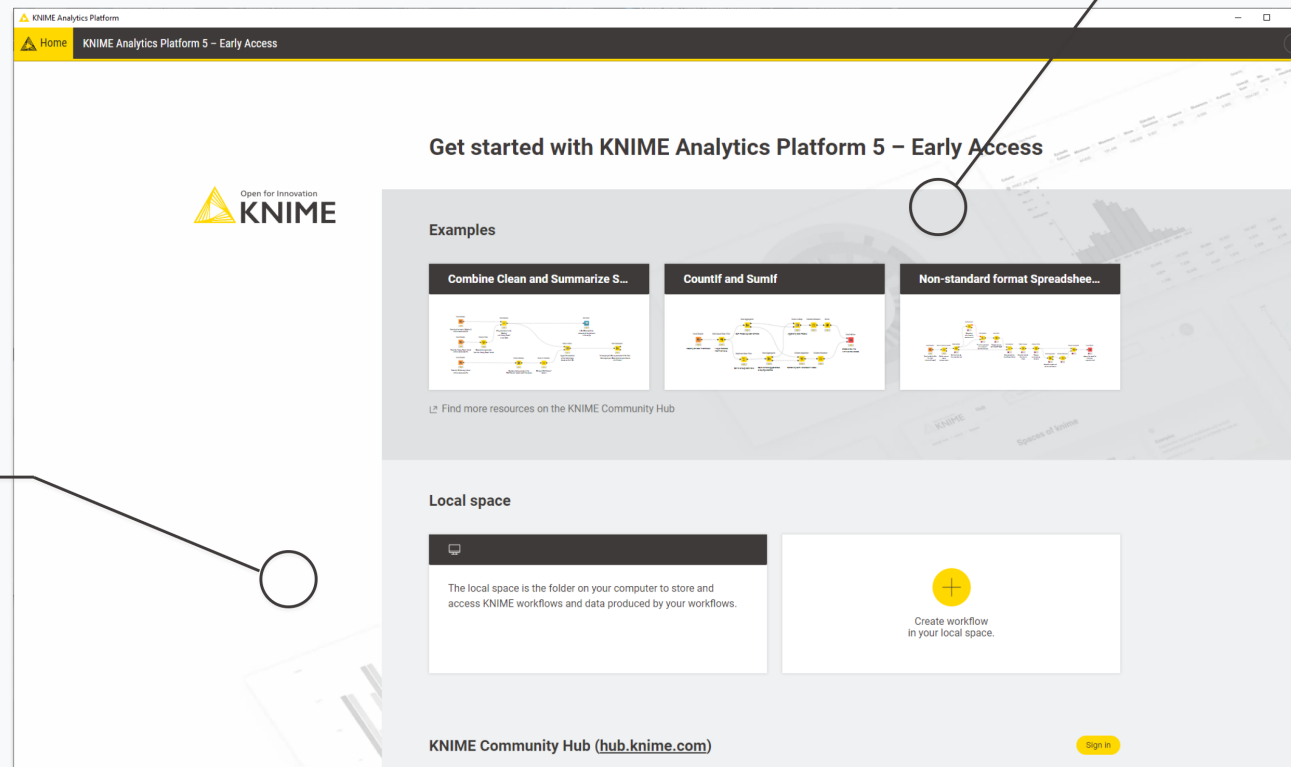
KNIME Analytics Platform

Home KNIME Analytics Platform 5 – Early Access

Get started with KNIME Analytics Platform 5 – Early Access

Open for Innovation
KNIME

Examples

Combine Clean and Summarize S...

CountIf and SumIf

Non-standard format Spreadshee...

Find more resources on the KNIME Community Hub

Local space

The local space is the folder on your computer to store and access KNIME workflows and data produced by your workflows.

Create workflow in your local space.

KNIME Community Hub (hub.knime.com)

Sign in